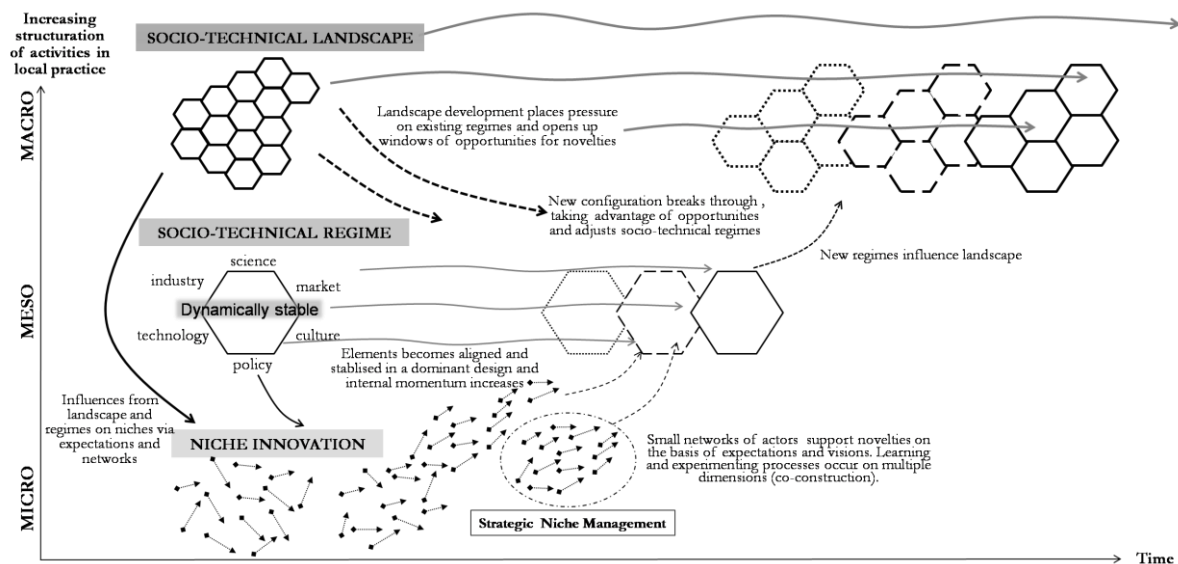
Increasing structuration of activities in local practice

SOCIO-TECHNICAL LANDSCAPE

MACRO

Landscape development places pressure on existing regimes and opens up windows of opportunities for novelties

New configuration breaks through , taking advantage of opportunities and adjusts socio-technical regimes

SOCIO-TECHNICAL REGIME

New regimes influence landscape

science
industry
market
Dynamically stable
technology
culture
policy

MESO

Elements becomes aligned and stablised in a dominant design and internal momentum increases

Influences from landscape and regimes on niches via expectations and networks

NICHE INNOVATION

Small networks of actors support novelties on the basis of expectations and visions. Learning and experimenting processes occur on multiple dimensions (co-construction).

MICRO

Strategic Niche Management

Time